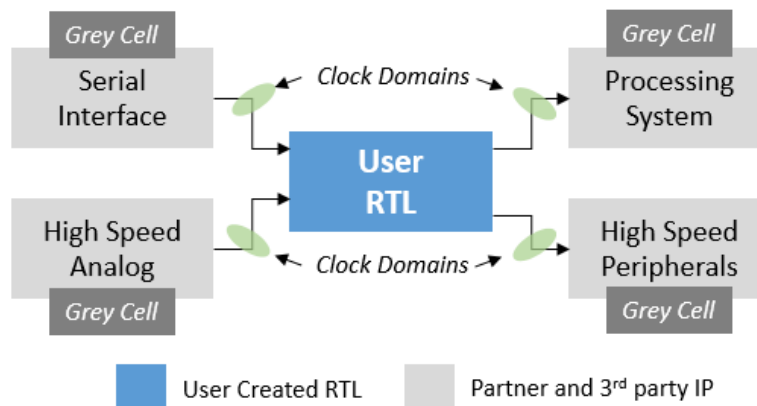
Grey Cell
Serial Interface

Clock Domains

Grey Cell
Processing System

User RTL

High Speed Analog
Grey Cell

Clock Domains

High Speed Peripherals
Grey Cell

User Created RTL
Partner and 3$^{rd}$ party IP